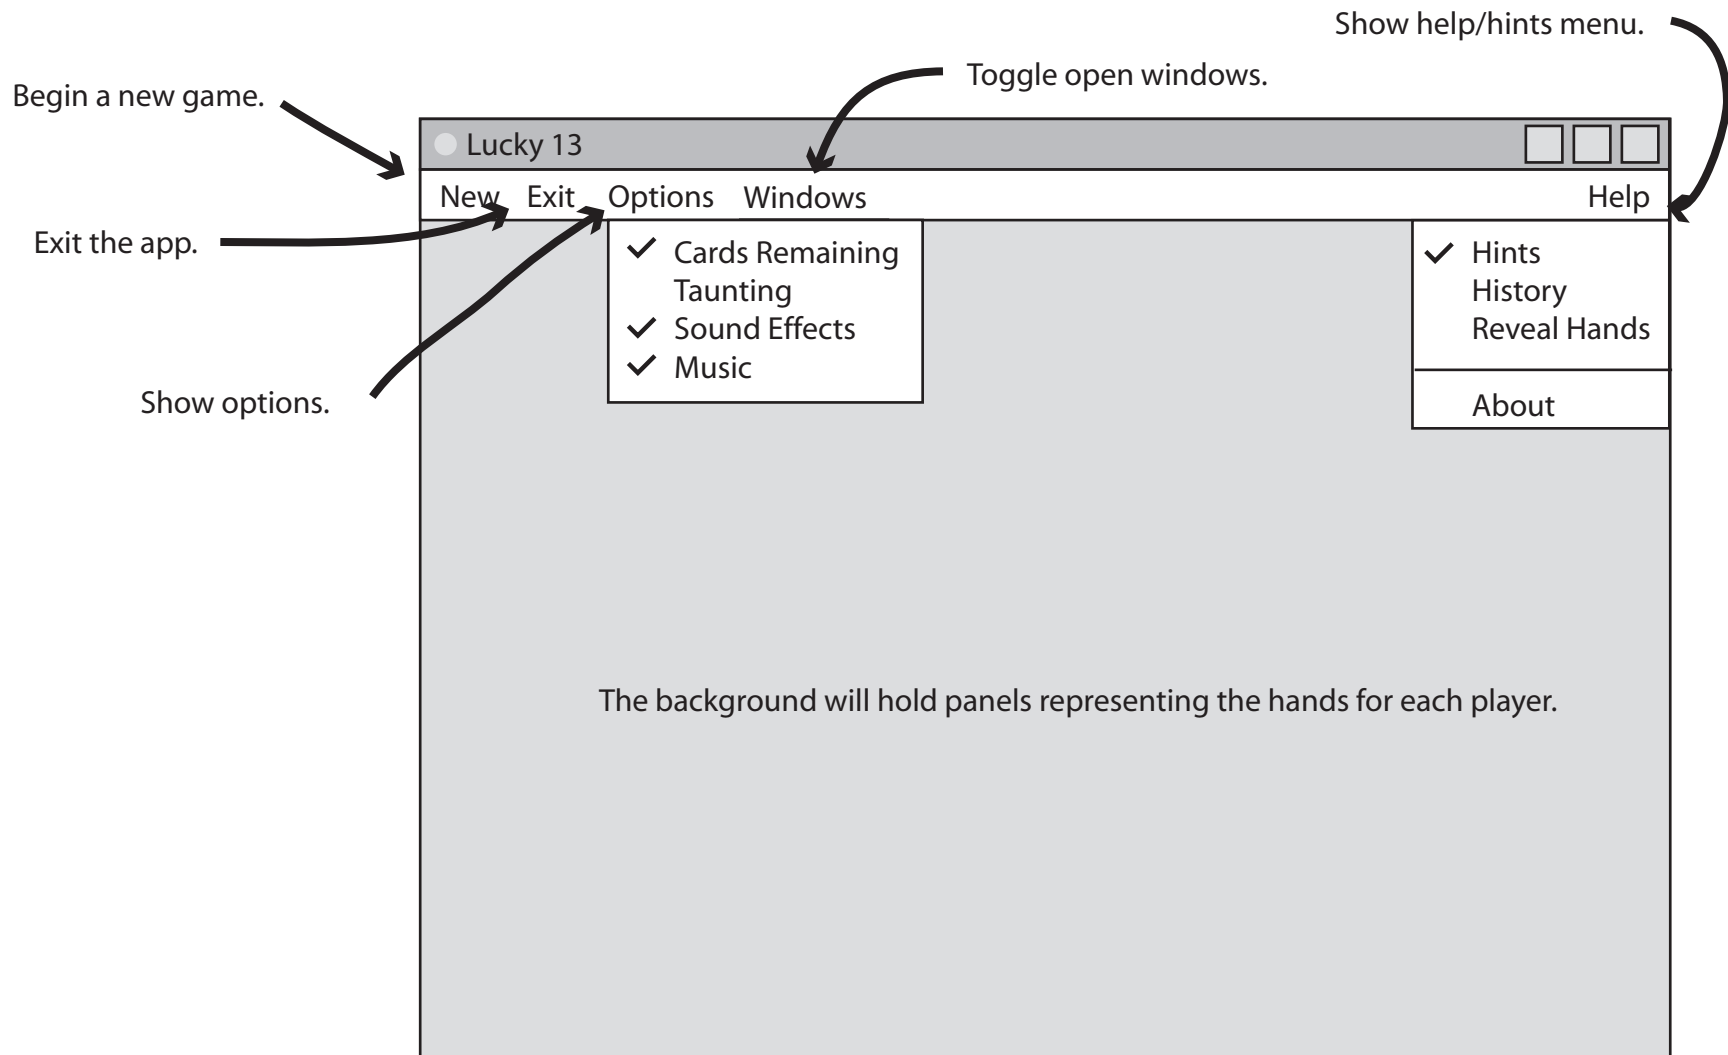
Show help/hints menu.

Toggle open windows.

Begin a new game.

Lucky 13

New Exit Options Windows Help

Exit the app.

✓ Cards Remaining
Taunting
✓ Sound Effects
✓ Music

✓ Hints
History
Reveal Hands

About

Show options.

The background will hold panels representing the hands for each player.